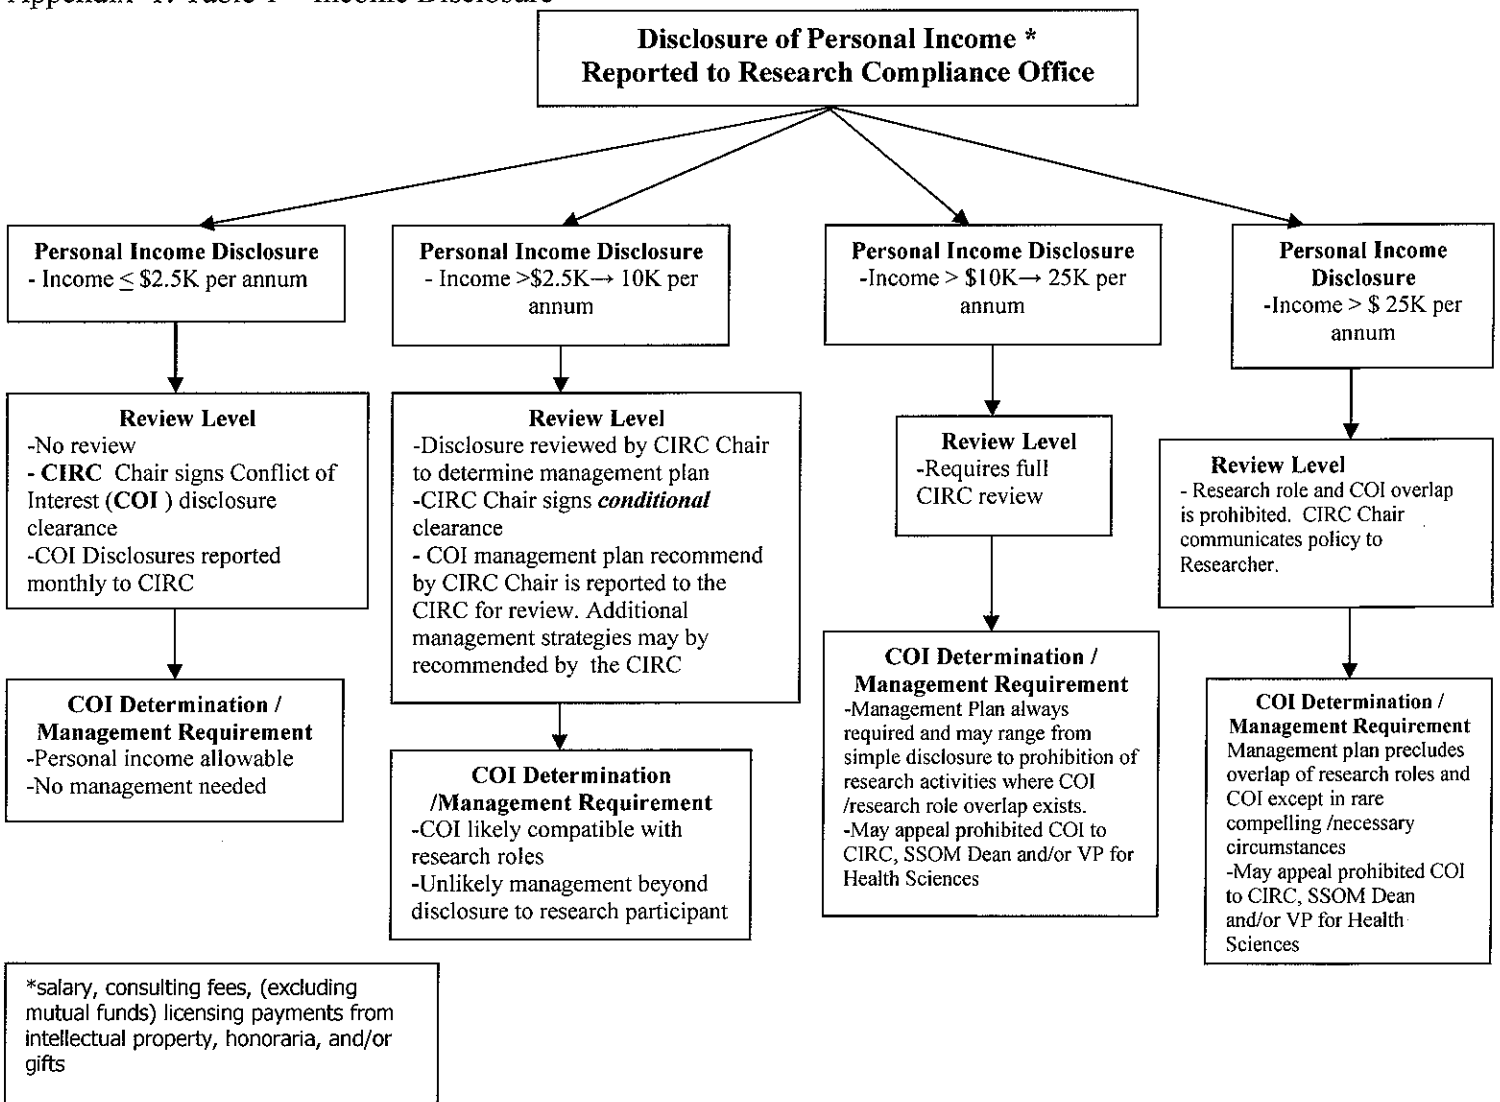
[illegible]

**Disclosure of Personal Income \***
**Reported to Research Compliance Office**

**Personal Income Disclosure**
- Income $\leq$ \$2.5K per annum

**Review Level**
-No review
- **CIRC** Chair signs Conflict of Interest (**COI** ) disclosure clearance
-COI Disclosures reported monthly to CIRC

**COI Determination / Management Requirement**
-Personal income allowable
-No management needed

**Personal Income Disclosure**
- Income >\$2.5K→ 10K per annum

**Review Level**
-Disclosure reviewed by CIRC Chair to determine management plan
-CIRC Chair signs ***conditional*** clearance
- COI management plan recommend by CIRC Chair is reported to the CIRC for review. Additional management strategies may by recommended by the CIRC

**COI Determination /Management Requirement**
-COI likely compatible with research roles
-Unlikely management beyond disclosure to research participant

**Personal Income Disclosure**
-Income > \$10K→ 25K per annum

**Review Level**
-Requires full CIRC review

**COI Determination / Management Requirement**
-Management Plan always required and may range from simple disclosure to prohibition of research activities where COI /research role overlap exists.
-May appeal prohibited COI to CIRC, SSOM Dean and/or VP for Health Sciences

**Personal Income Disclosure**
-Income > \$ 25K per annum

**Review Level**
- Research role and COI overlap is prohibited. CIRC Chair communicates policy to Researcher.

**COI Determination / Management Requirement**
Management plan precludes overlap of research roles and COI except in rare compelling /necessary circumstances
-May appeal prohibited COI to CIRC, SSOM Dean and/or VP for Health Sciences

*salary, consulting fees, (excluding mutual funds) licensing payments from intellectual property, honoraria, and/or gifts